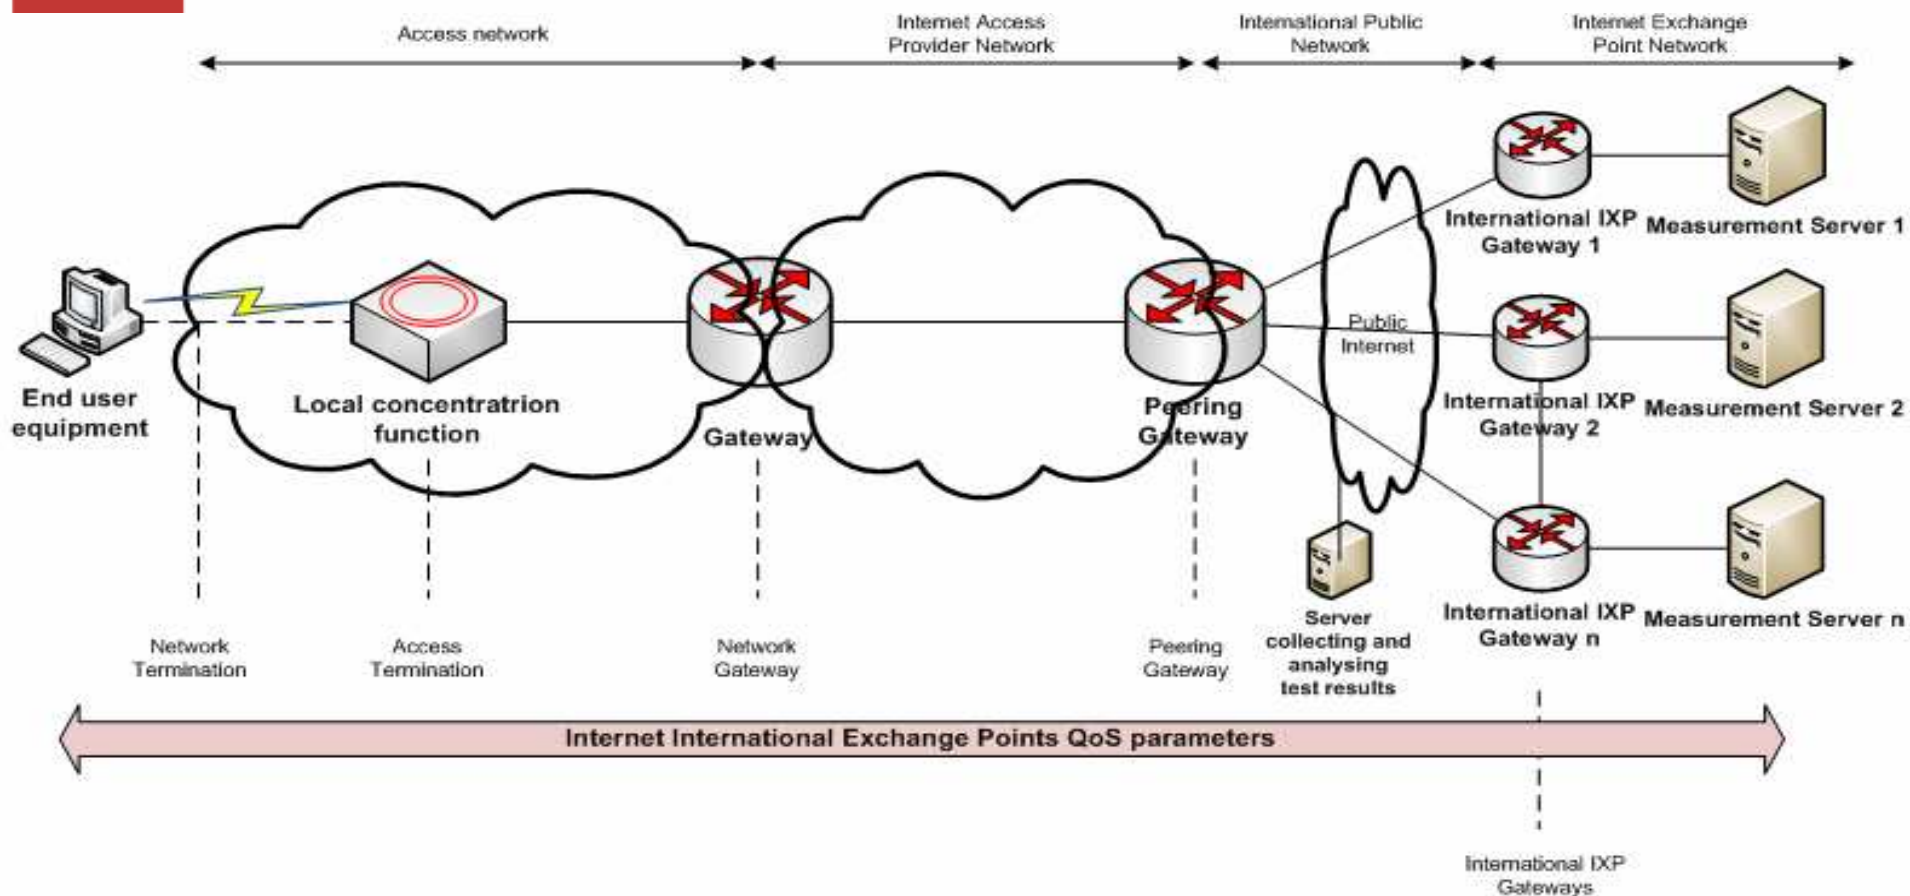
Access network

Internet Access Provider Network

International Public Network

Internet Exchange Point Network

End user equipment

Local concentratrion function

Gateway

Peering Gateway

Public Internet

International IXP Gateway 1

Measurement Server 1

International IXP Gateway 2

Measurement Server 2

International IXP Gateway n

Measurement Server n

Server collecting and analysing test results

Network Termination

Access Termination

Network Gateway

Peering Gateway

Internet International Exchange Points QoS parameters

International IXP Gateways